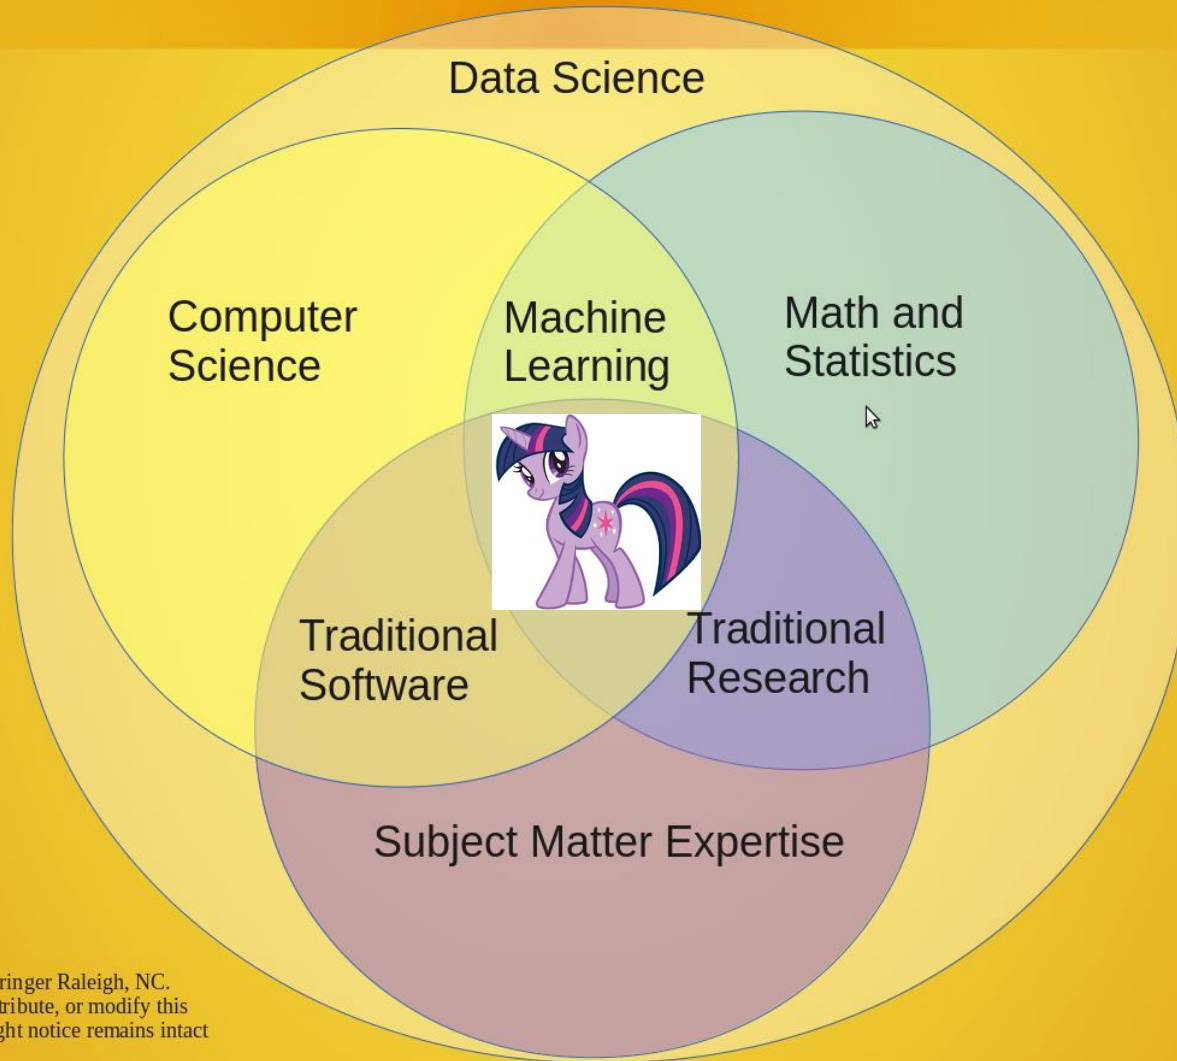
Data Science

Computer Science

Machine Learning

Math and Statistics

Traditional Software

Traditional Research

Subject Matter Expertise

ringer Raleigh, NC.
tribute, or modify this
ght notice remains intact